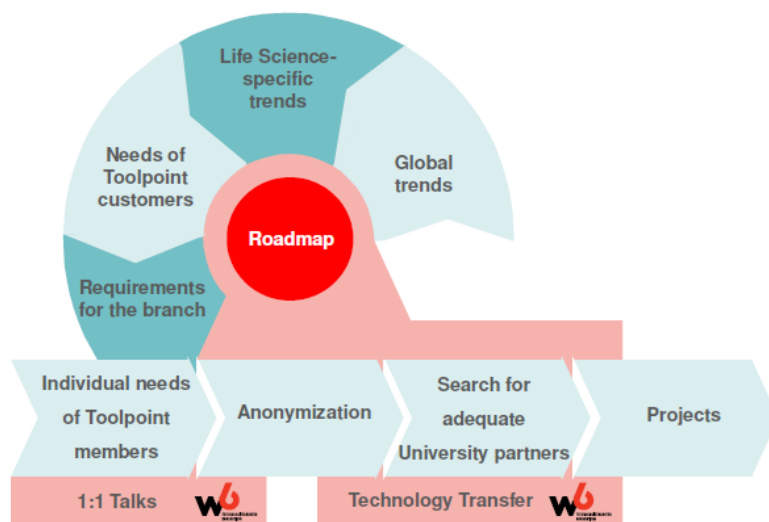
Life Science-specific trends

Needs of Toolpoint customers

Global trends

Roadmap

Requirements for the branch

Individual needs of Toolpoint members

Anonymization

Search for adequate University partners

Projects

1:1 Talks

Technology Transfer